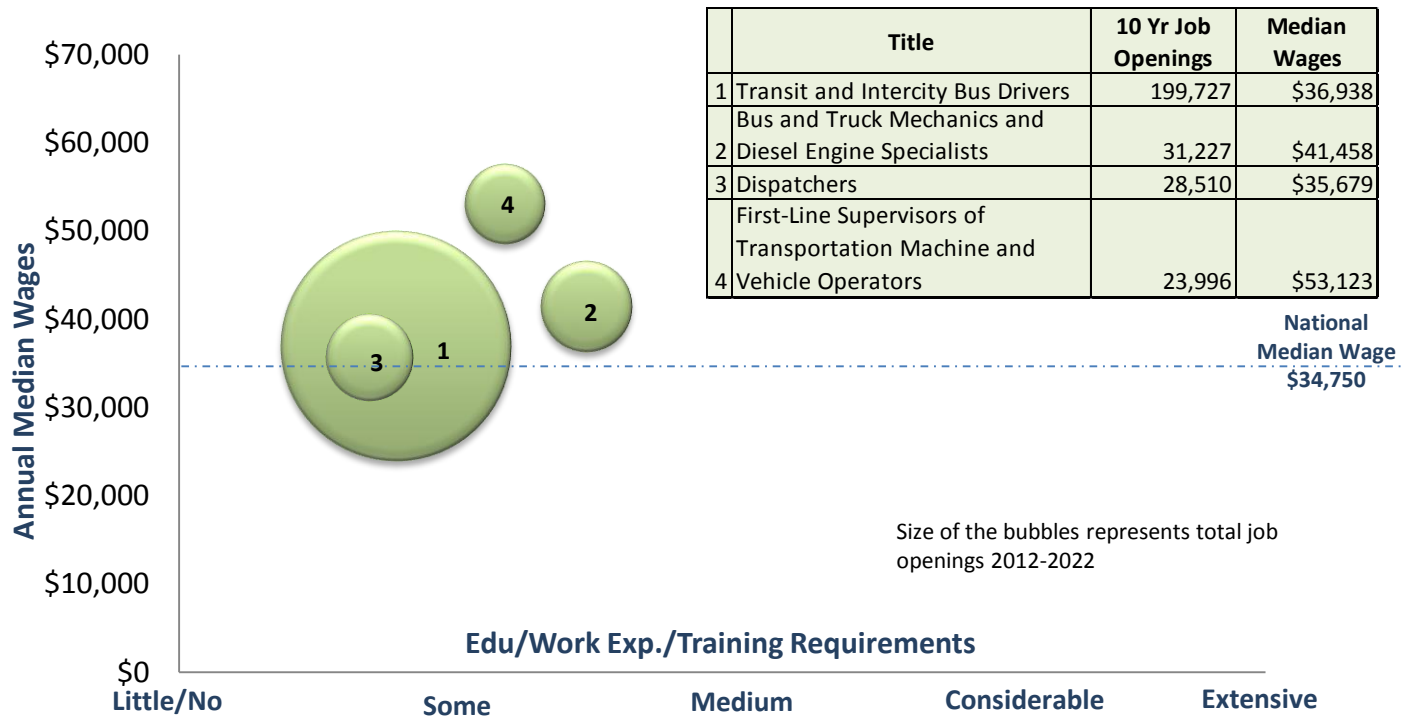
|   | Title | 10 Yr Job Openings | Median Wages |
|---|---|---|---|
| 1 | Transit and Intercity Bus Drivers | 199,727 | \$36,938 |
| 2 | Bus and Truck Mechanics and Diesel Engine Specialists | 31,227 | \$41,458 |
| 3 | Dispatchers | 28,510 | \$35,679 |
| 4 | First-Line Supervisors of Transportation Machine and Vehicle Operators | 23,996 | \$53,123 |

\$70,000
\$60,000
\$50,000
\$40,000
\$30,000
\$20,000
\$10,000
\$0

Annual Median Wages

4
2
3
1

National Median Wage \$34,750

Size of the bubbles represents total job openings 2012-2022

Edu/Work Exp./Training Requirements

Little/No
Some
Medium
Considerable
Extensive